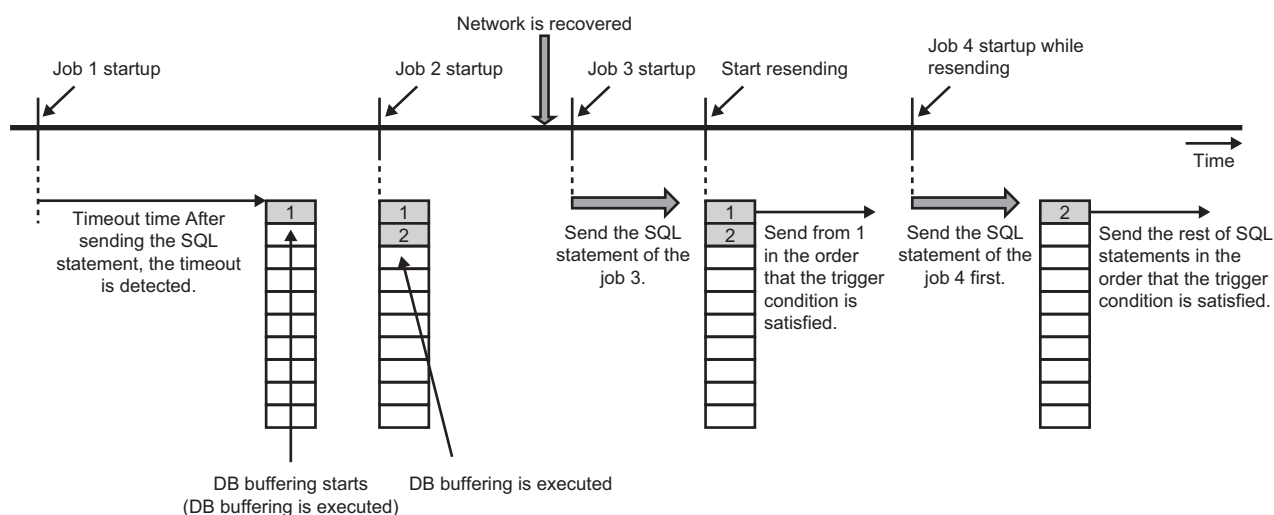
Network is recovered

Job 1 startup

Job 2 startup

Job 3 startup

Start resending

Job 4 startup while resending

Time

Timeout time After sending the SQL statement, the timeout is detected.

1

1

2

Send the SQL statement of the job 3.

1

2

Send from 1 in the order that the trigger condition is satisfied.

Send the SQL statement of the job 4 first.

2

Send the rest of SQL statements in the order that the trigger condition is satisfied.

DB buffering starts (DB buffering is executed)

DB buffering is executed